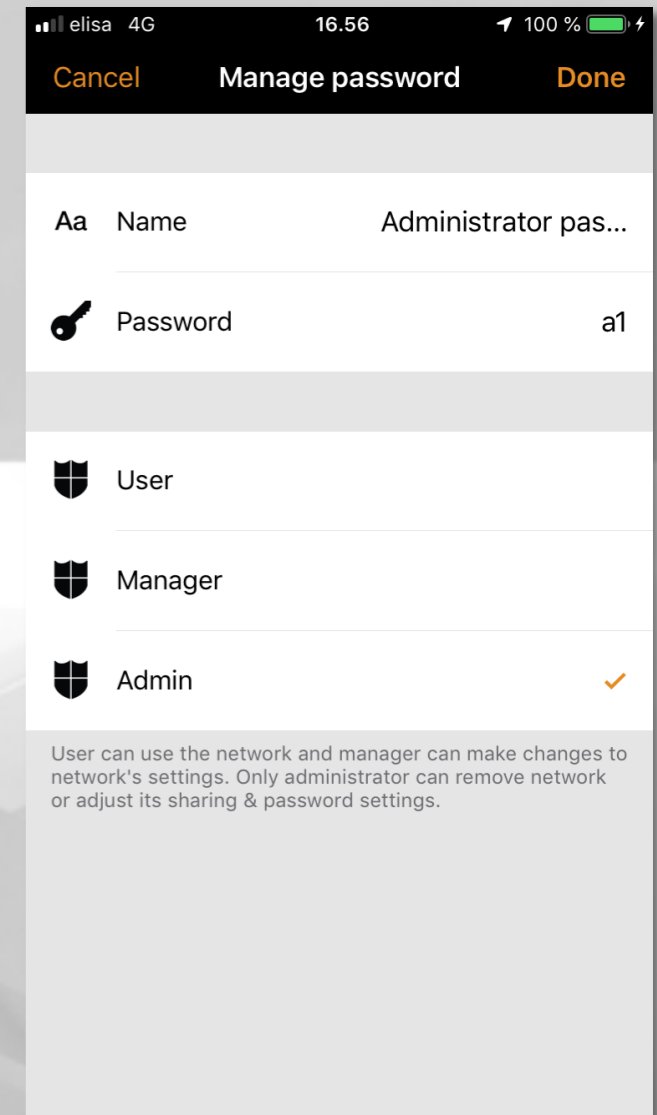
elisa 4G 16.56 100 %

Cancel Manage password Done

Aa Name Administrator pas...

Password a1

User

Manager

Admin ✓

User can use the network and manager can make changes to network's settings. Only administrator can remove network or adjust its sharing & password settings.